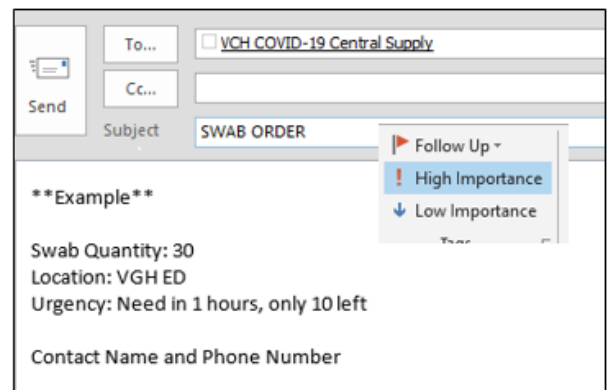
Send

To...

VCH COVID-19 Central Supply

Cc...

Subject

SWAB ORDER

Follow Up

! High Importance

Low Importance

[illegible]

**Example**

Swab Quantity: 30
Location: VGH ED
Urgency: Need in 1 hours, only 10 left

Contact Name and Phone Number